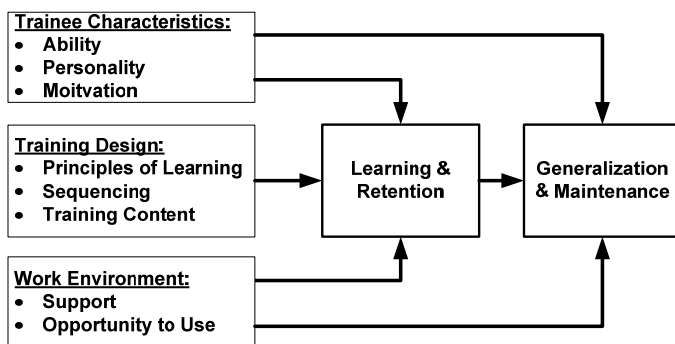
Trainee Characteristics:
- Ability
- Personality
- Moitvation

Training Design:
- Principles of Learning
- Sequencing
- Training Content

Work Environment:
- Support
- Opportunity to Use

Learning & Retention

Generalization & Maintenance